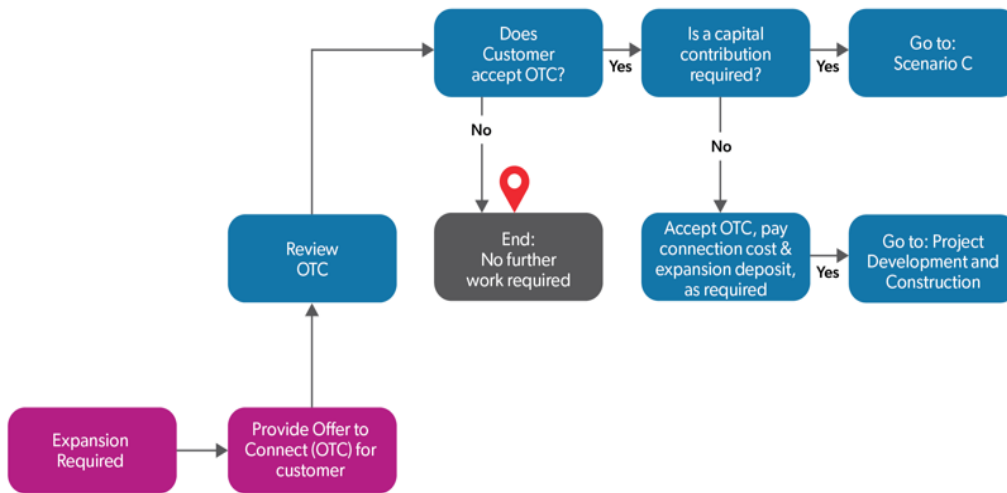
Expansion Required

Provide Offer to Connect (OTC) for customer

Review OTC

Does Customer accept OTC?

Yes

No

End: No further work required

Is a capital contribution required?

Yes

No

Go to: Scenario C

Accept OTC, pay connection cost & expansion deposit, as required

Yes

Go to: Project Development and Construction